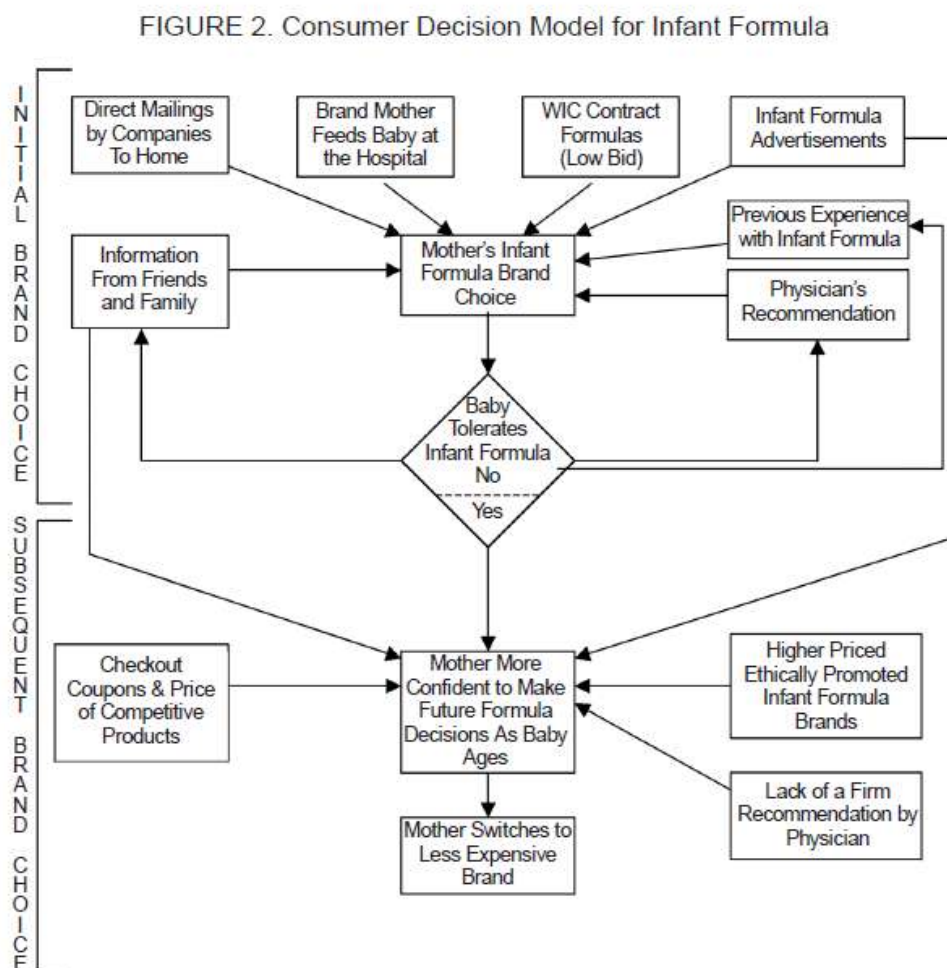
FIGURE 2. Consumer Decision Model for Infant Formula

INITIAL BRAND CHOICE

Direct Mailings by Companies To Home

Brand Mother Feeds Baby at the Hospital

WIC Contract Formulas (Low Bid)

Infant Formula Advertisements

Previous Experience with Infant Formula

Information From Friends and Family

Mother's Infant Formula Brand Choice

Physician's Recommendation

Baby Tolerates Infant Formula No

Yes

SUBSEQUENT BRAND CHOICE

Checkout Coupons & Price of Competitive Products

Mother More Confident to Make Future Formula Decisions As Baby Ages

Higher Priced Ethically Promoted Infant Formula Brands

Lack of a Firm Recommendation by Physician

Mother Switches to Less Expensive Brand